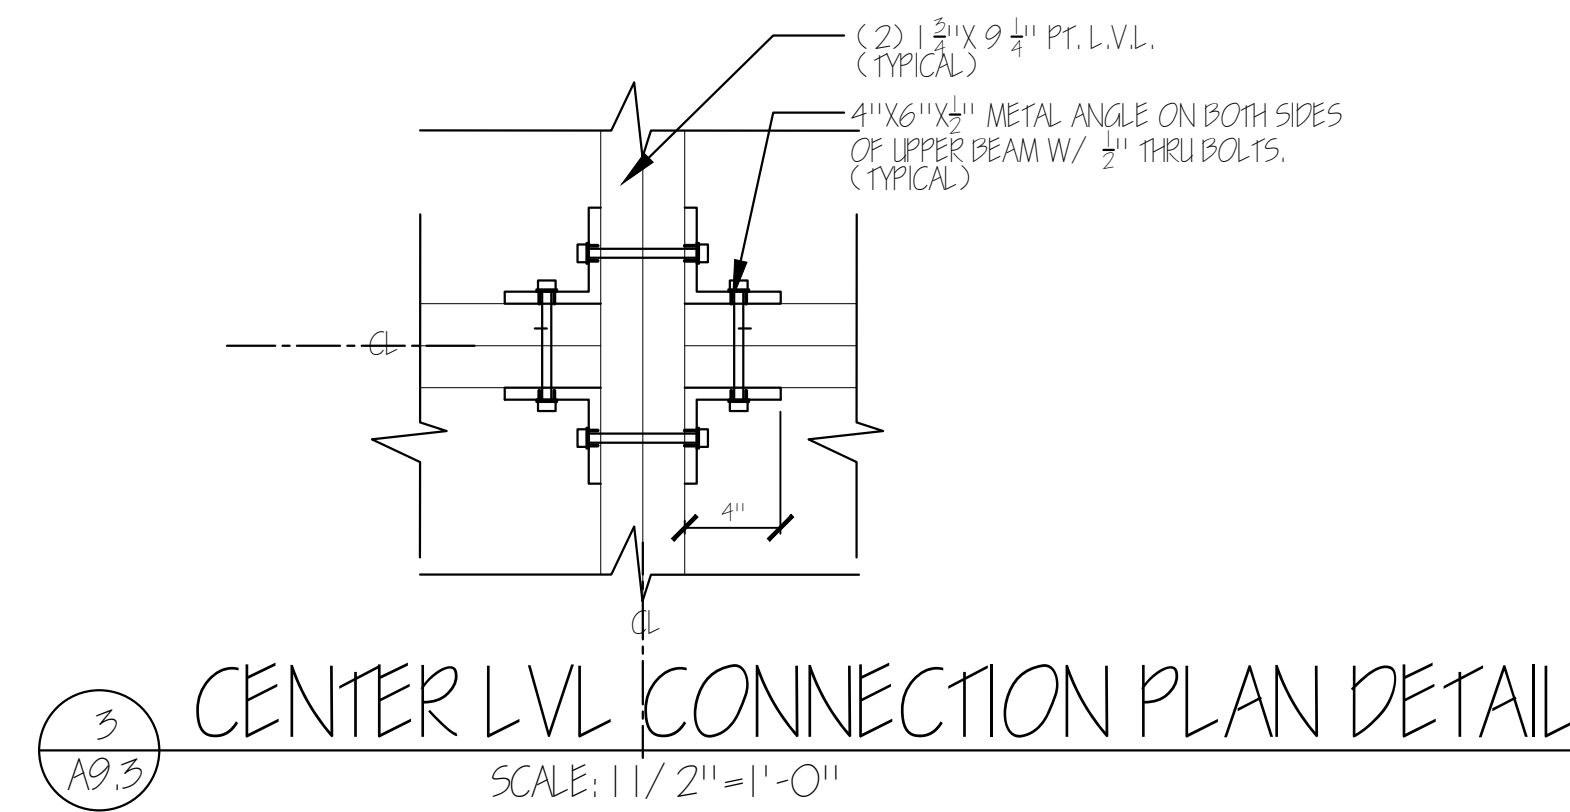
(2) $1\frac{3}{4}$"X $9\frac{1}{4}$" PT. L.V.L. (TYPICAL)

4"X6"X$\frac{1}{2}$" METAL ANGLE ON BOTH SIDES OF UPPER BEAM W/ $\frac{1}{2}$" THRU BOLTS. (TYPICAL)

CL

4"

CL

3
A9.3

CENTER LVL CONNECTION PLAN DETAIL

SCALE: 1 1/ 2"=1'-0"